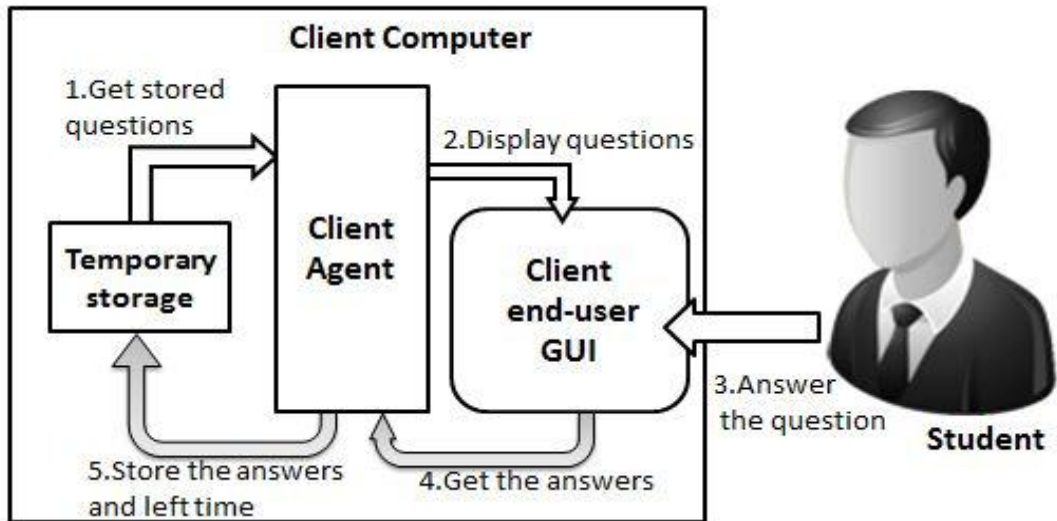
Client Computer

1.Get stored questions

2.Display questions

Temporary storage

Client Agent

Client end-user GUI

3.Answer the question

Student

5.Store the answers and left time

4.Get the answers